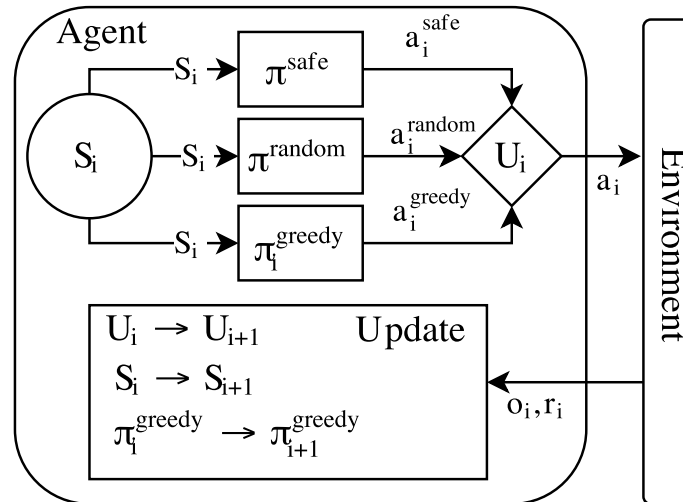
Agent

$S_i$

$S_i$

$\pi^{safe}$

$a_i^{safe}$

$S_i$

$\pi^{random}$

$a_i^{random}$

$U_i$

$a_i$

$S_i$

$\pi_i^{greedy}$

$a_i^{greedy}$

Environment

$U_i \rightarrow U_{i+1}$ Update

$S_i \rightarrow S_{i+1}$

$\pi_i^{greedy} \rightarrow \pi_{i+1}^{greedy}$

$o_i, r_i$